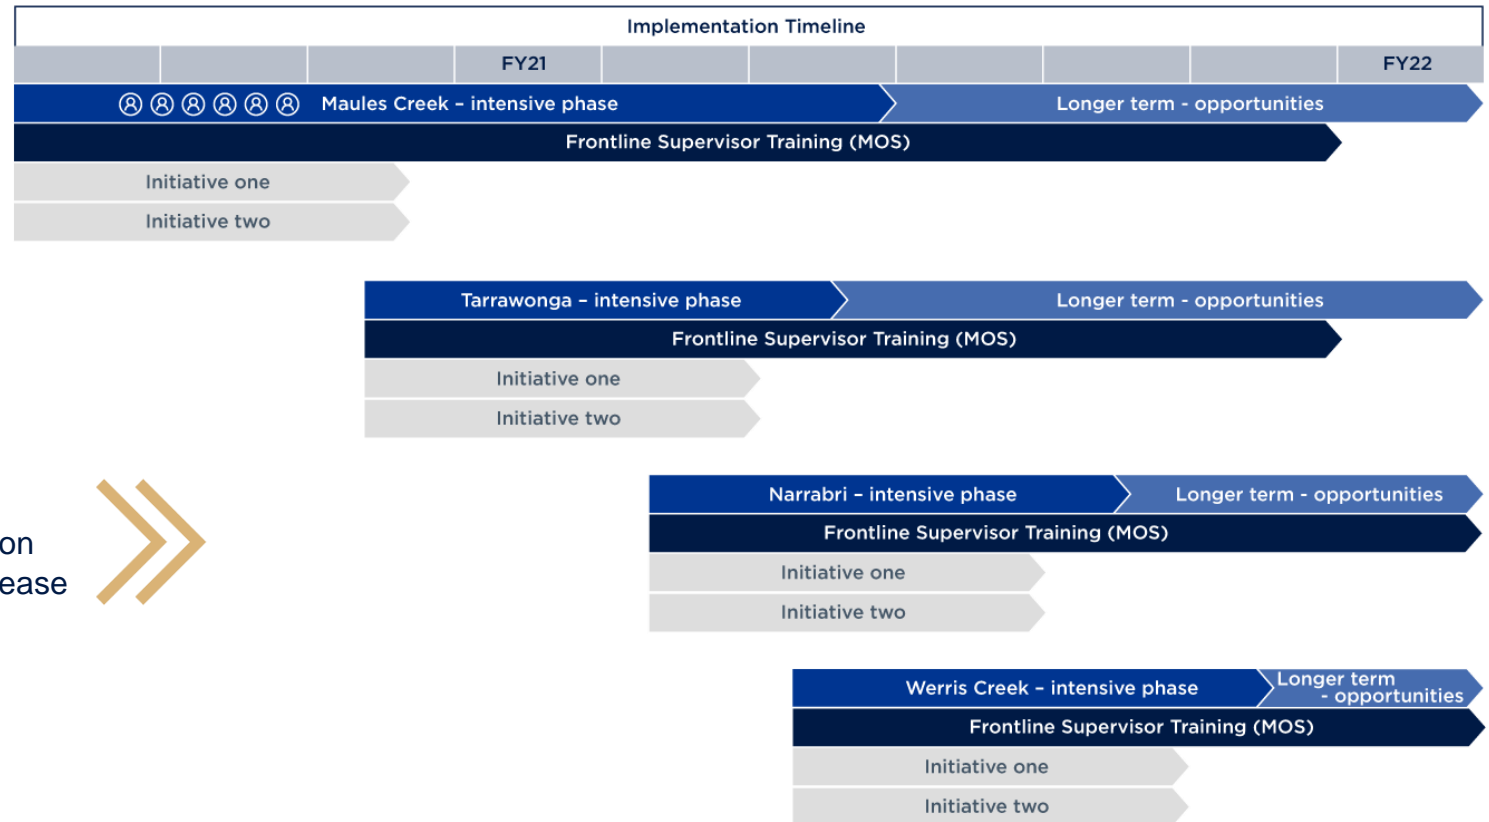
Implementation Timeline

| | | | FY21 | | | | | | FY22 |
|---|---|---|---|---|---|---|---|---|---|

Maules Creek – intensive phase
Longer term - opportunities
Frontline Supervisor Training (MOS)
Initiative one
Initiative two

Tarrawonga – intensive phase
Longer term - opportunities
Frontline Supervisor Training (MOS)
Initiative one
Initiative two

on
ease

Narrabri – intensive phase
Longer term - opportunities
Frontline Supervisor Training (MOS)
Initiative one
Initiative two

Werris Creek – intensive phase
Longer term - opportunities
Frontline Supervisor Training (MOS)
Initiative one
Initiative two